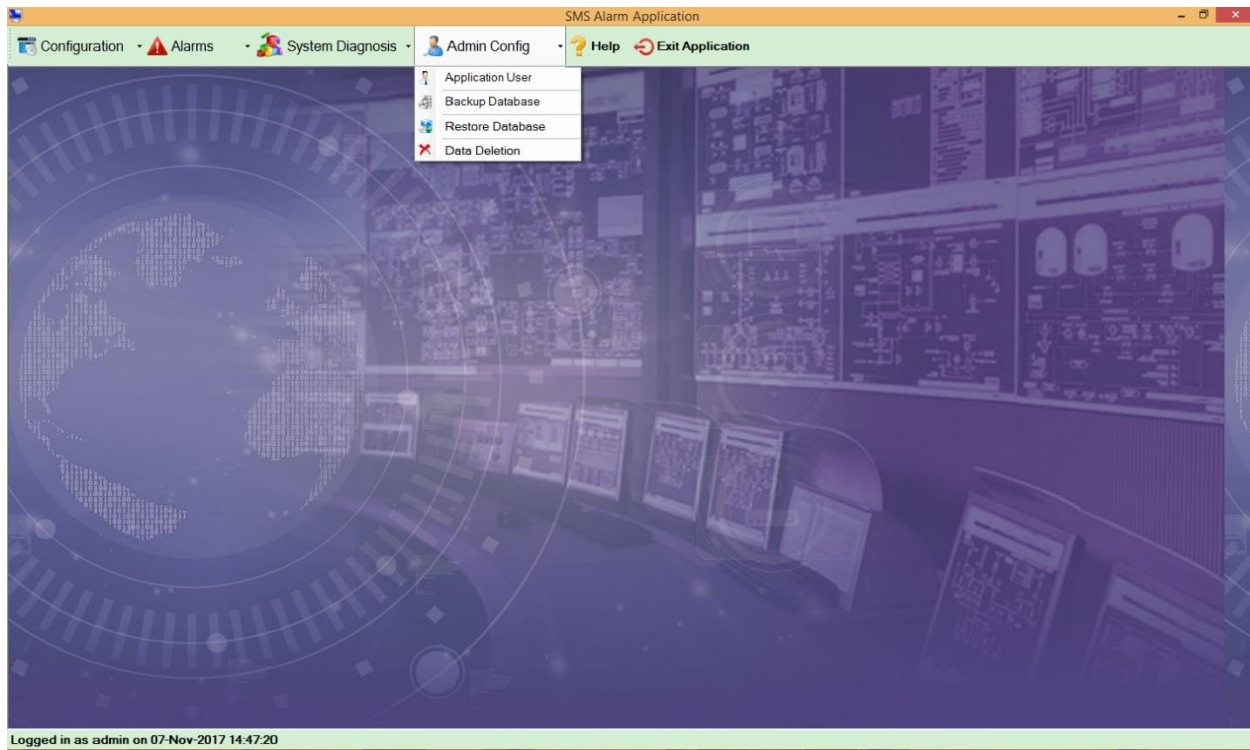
SMS Alarm Application

Configuration Alarms System Diagnosis Admin Config Help Exit Application

Application User
Backup Database
Restore Database
Data Deletion

Logged in as admin on 07-Nov-2017 14:47:20